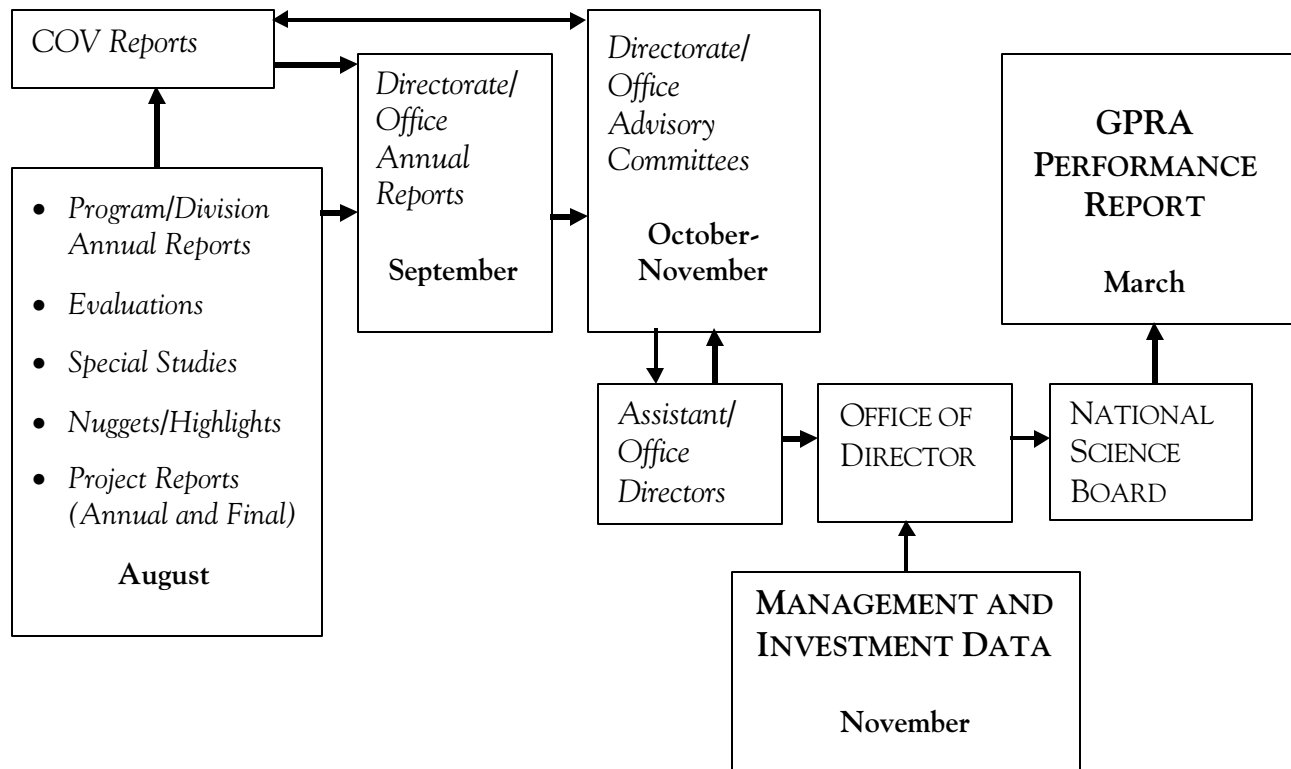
COV Reports

Program/Division Annual Reports

Evaluations

Special Studies

Nuggets/Highlights

Project Reports (Annual and Final)

August

Directorate/ Office Annual Reports

September

Directorate/ Office Advisory Committees

October-November

GPRA PERFORMANCE REPORT

March

Assistant/ Office Directors

OFFICE OF DIRECTOR

NATIONAL SCIENCE BOARD

MANAGEMENT AND INVESTMENT DATA

November